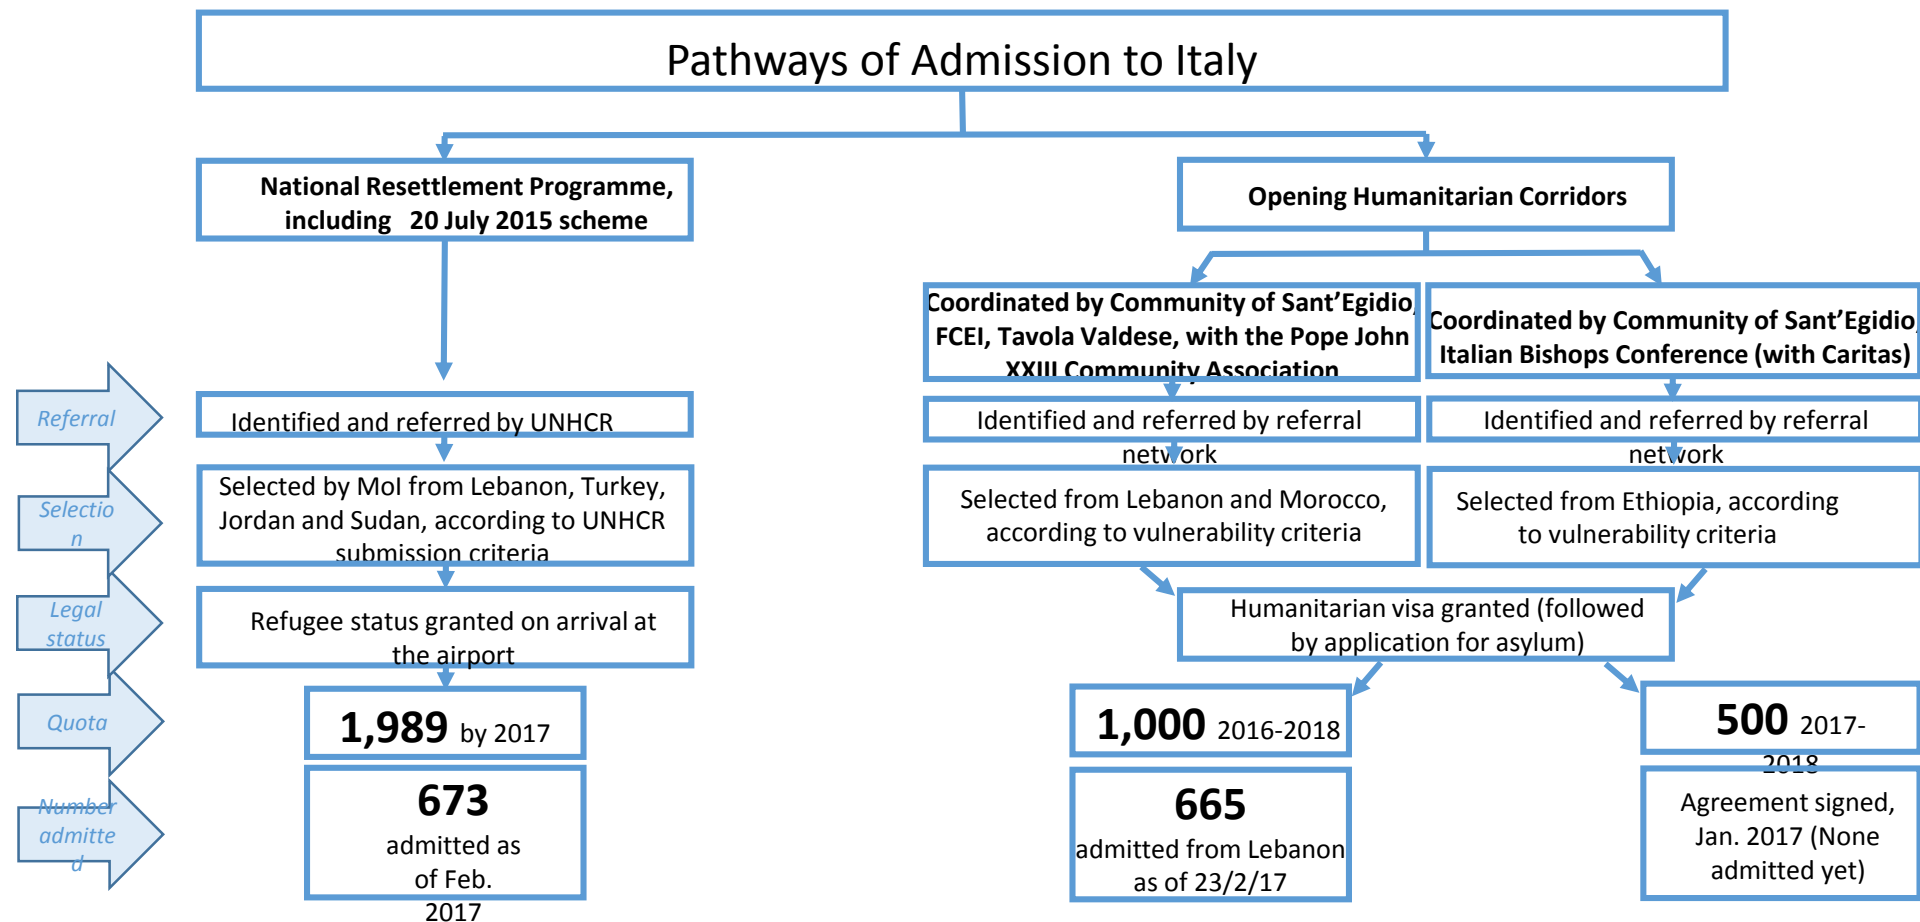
Pathways of Admission to Italy

National Resettlement Programme, including 20 July 2015 scheme

Opening Humanitarian Corridors

Coordinated by Community of Sant'Egidio, FCEI, Tavola Valdese, with the Pope John XXIII Community Association

Coordinated by Community of Sant'Egidio, Italian Bishops Conference (with Caritas)

Referral

Selection

Legal status

Quota

Number admitted

Identified and referred by UNHCR

Selected by MoI from Lebanon, Turkey, Jordan and Sudan, according to UNHCR submission criteria

Refugee status granted on arrival at the airport

1,989 by 2017

673
admitted as of Feb. 2017

Identified and referred by referral network

Identified and referred by referral network

Selected from Lebanon and Morocco, according to vulnerability criteria

Selected from Ethiopia, according to vulnerability criteria

Humanitarian visa granted (followed by application for asylum)

1,000 2016-2018

665
admitted from Lebanon as of 23/2/17

500 2017-2018

Agreement signed, Jan. 2017 (None admitted yet)